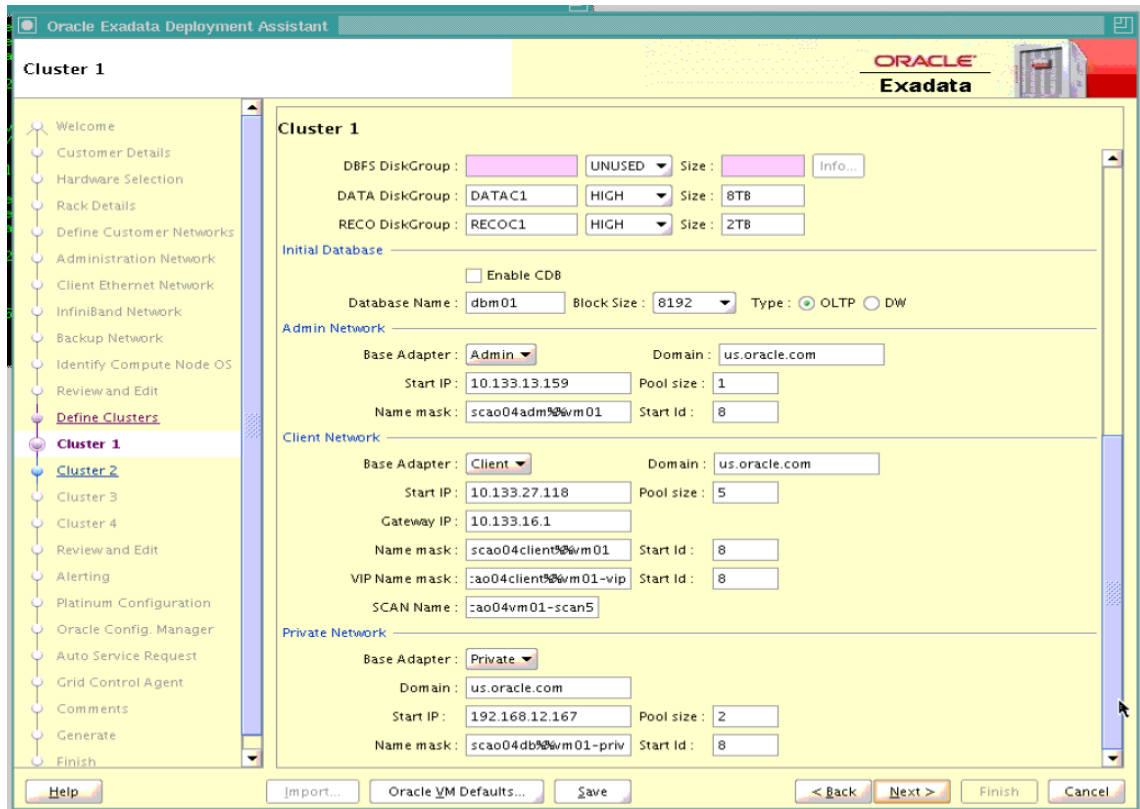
Oracle Exadata Deployment Assistant

Cluster 1

ORACLE
Exadata

Welcome
Customer Details
Hardware Selection
Rack Details
Define Customer Networks
Administration Network
Client Ethernet Network
InfiniBand Network
Backup Network
Identify Compute Node OS
Review and Edit
Define Clusters
Cluster 1
Cluster 2
Cluster 3
Cluster 4
Review and Edit
Alerting
Platinum Configuration
Oracle Config. Manager
Auto Service Request
Grid Control Agent
Comments
Generate
Finish

Cluster 1

DBFS DiskGroup : UNUSED Size : Info...
DATA DiskGroup : DATAC1 HIGH Size : 8TB
RECO DiskGroup : RECOC1 HIGH Size : 2TB

Initial Database
Enable CDB
Database Name : dbm01 Block Size : 8192 Type : OLTP DW

Admin Network
Base Adapter : Admin Domain : us.oracle.com
Start IP : 10.133.13.159 Pool size : 1
Name mask : scao04adm%%vm01 Start Id : 8

Client Network
Base Adapter : Client Domain : us.oracle.com
Start IP : 10.133.27.118 Pool size : 5
Gateway IP : 10.133.16.1
Name mask : scao04client%%vm01 Start Id : 8
VIP Name mask : :ao04client%%vm01-vip Start Id : 8
SCAN Name : :ao04vm01-scan5

Private Network
Base Adapter : Private
Domain : us.oracle.com
Start IP : 192.168.12.167 Pool size : 2
Name mask : scao04db%%vm01-priv Start Id : 8

Help Import... Oracle VM Defaults... Save < Back Next > Finish Cancel